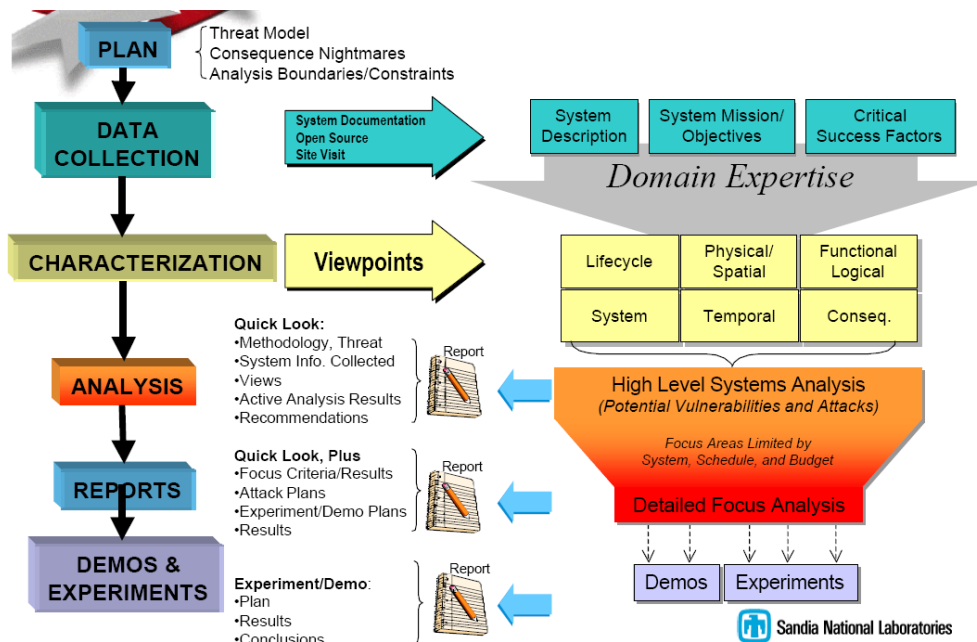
PLAN

Threat Model
Consequence Nightmares
Analysis Boundaries/Constraints

DATA COLLECTION

System Documentation
Open Source
Site Visit

System Description

System Mission/ Objectives

Critical Success Factors

Domain Expertise

CHARACTERIZATION

Viewpoints

| Lifecycle | Physical/ Spatial | Functional Logical |
|---|---|---|
| System | Temporal | Conseq. |

ANALYSIS

Quick Look:
•Methodology, Threat
•System Info. Collected
•Views
•Active Analysis Results
•Recommendations

Report

High Level Systems Analysis
(Potential Vulnerabilities and Attacks)

Focus Areas Limited by System, Schedule, and Budget

REPORTS

Quick Look, Plus
•Focus Criteria/Results
•Attack Plans
•Experiment/Demo Plans
•Results

Report

Detailed Focus Analysis

DEMOS & EXPERIMENTS

Experiment/Demo:
•Plan
•Results
•Conclusions

Report

Demos

Experiments

Sandia National Laboratories